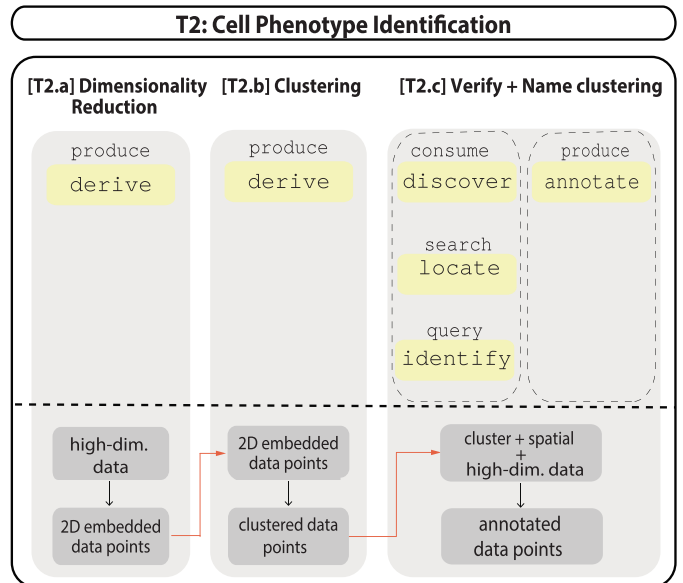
T2: Cell Phenotype Identification

[T2.a] Dimensionality Reduction

produce

derive

[T2.b] Clustering

produce

derive

[T2.c] Verify + Name clustering

consume

discover

search

locate

query

identify

produce

annotate

high-dim. data

2D embedded data points

2D embedded data points

clustered data points

cluster + spatial + high-dim. data

annotated data points